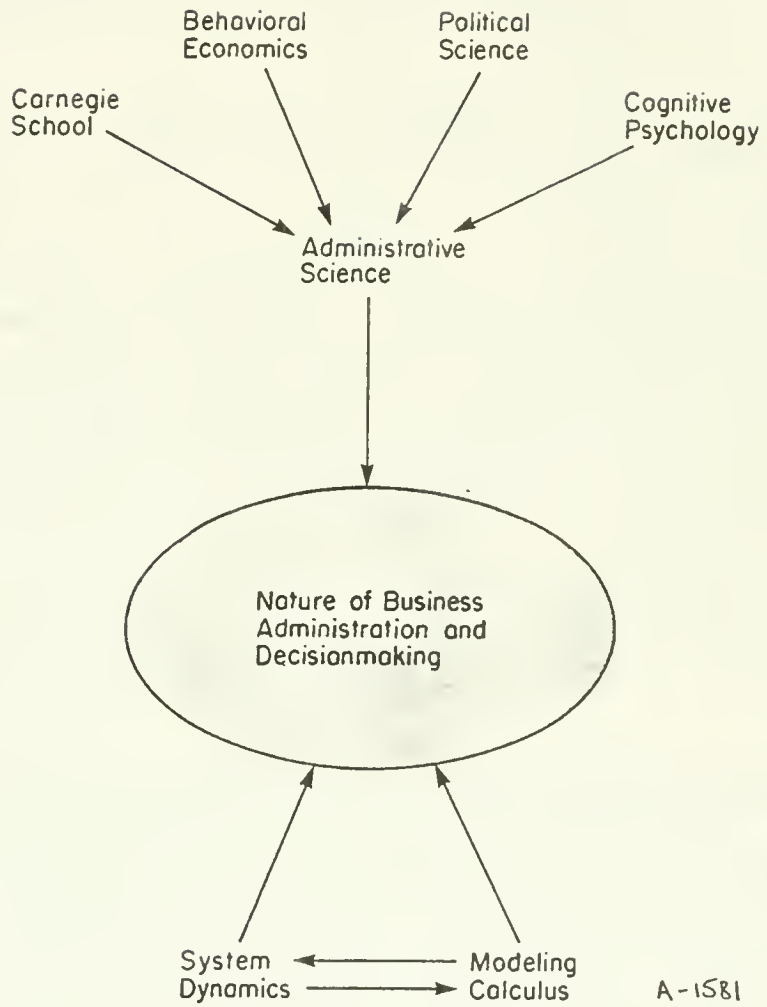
Behavioral Economics

Political Science

Carnegie School

Cognitive Psychology

Administrative Science

Nature of Business Administration and Decisionmaking

System Dynamics

Modeling Calculus

A-1581